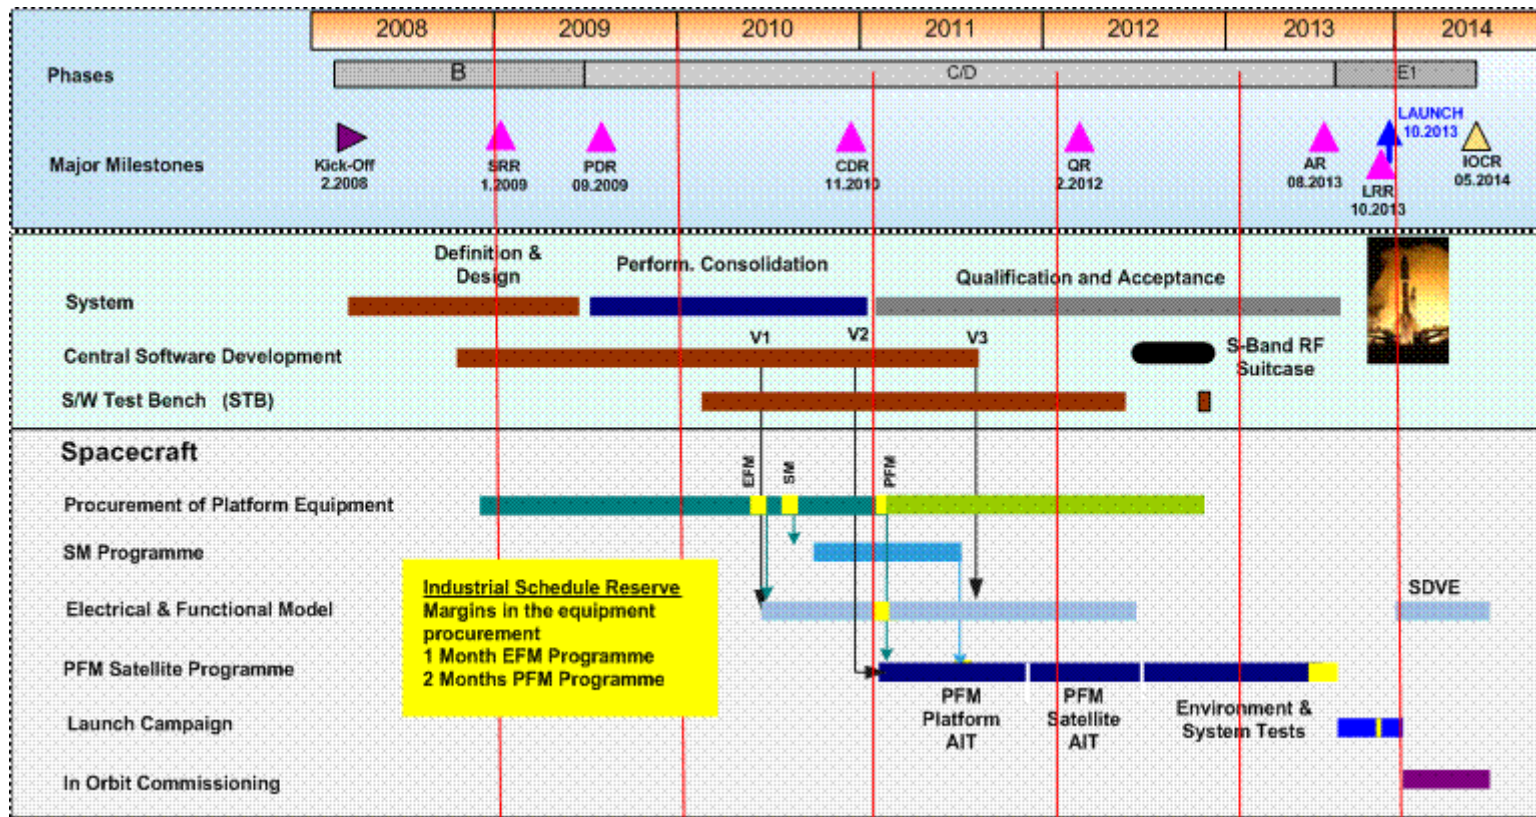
2008 2009 2010 2011 2012 2013 2014

Phases

B C/D E1

Major Milestones

Kick-Off 2.2008
SRR 1.2009
PDR 09.2009
CDR 11.2010
QR 2.2012
AR 08.2013
LAUNCH 10.2013
LRR 10.2013
IOCR 05.2014

Definition & Design
Perform. Consolidation
Qualification and Acceptance

System

Central Software Development
V1 V2 V3
S-Band RF Suitcase

S/W Test Bench (STB)

Spacecraft

EFM SM PFM

Procurement of Platform Equipment

SM Programme

Electrical & Functional Model

SDVE

PFM Satellite Programme

Launch Campaign

In Orbit Commissioning

Industrial Schedule Reserve
Margins in the equipment procurement
1 Month EFM Programme
2 Months PFM Programme

PFM Platform AIT
PFM Satellite AIT
Environment & System Tests